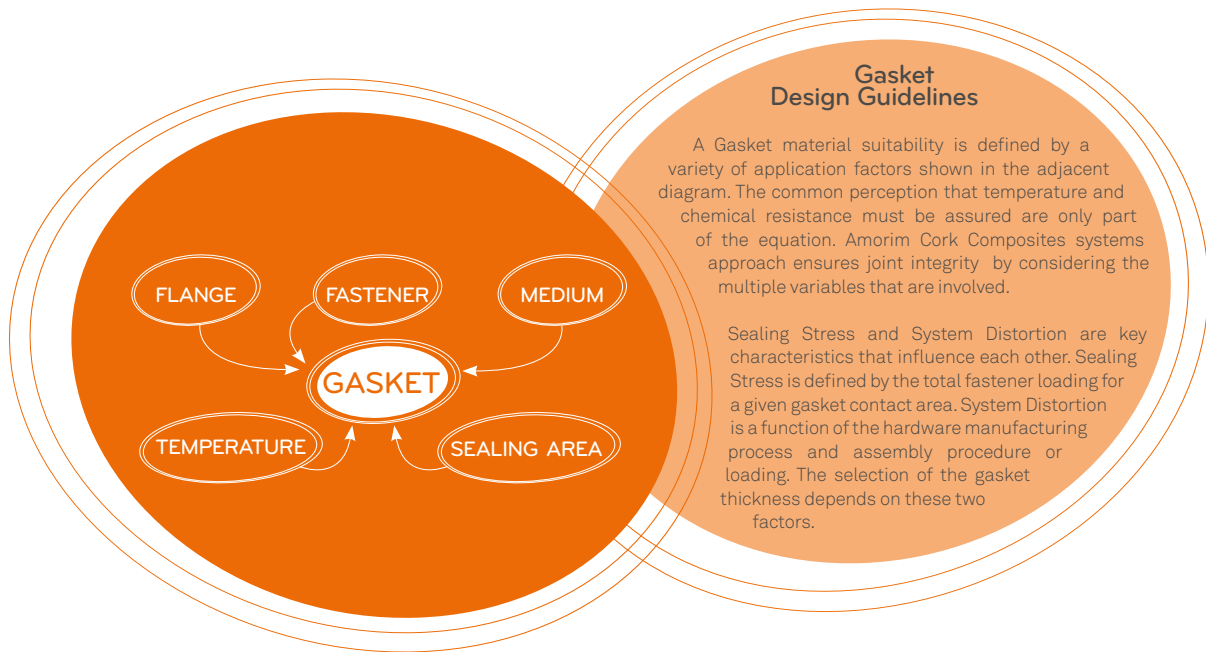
FLANGE

FASTENER

MEDIUM

GASKET

TEMPERATURE

SEALING AREA

Gasket
Design Guidelines

A Gasket material suitability is defined by a variety of application factors shown in the adjacent diagram. The common perception that temperature and chemical resistance must be assured are only part of the equation. Amorim Cork Composites systems approach ensures joint integrity by considering the multiple variables that are involved.

Sealing Stress and System Distortion are key characteristics that influence each other. Sealing Stress is defined by the total fastener loading for a given gasket contact area. System Distortion is a function of the hardware manufacturing process and assembly procedure or loading. The selection of the gasket thickness depends on these two factors.